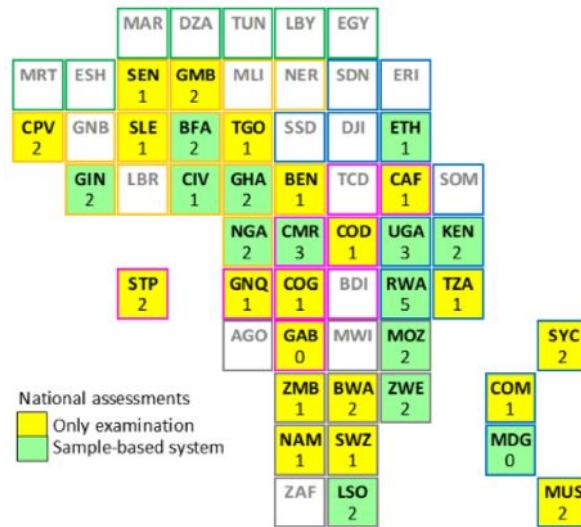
MAR DZA TUN LBY EGY

MRT ESH SEN 1 GMB 2 MLI NER SDN ERI

CPV 2 GNB SLE 1 BFA 2 TGO 1 SSD DJI ETH 1

GIN 2 LBR CIV 1 GHA 2 BEN 1 TCD CAF 1 SOM

NGA 2 CMR 3 COD 1 UGA 3 KEN 2

STP 2 GNQ 1 COG 1 BDI RWA 5 TZA 1

AGO GAB 0 MWI MOZ 2 SYC 2

ZMB 1 BWA 2 ZWE 2 COM 1

NAM 1 SWZ 1 MDG 0

ZAF LSO 2 MUS 2

National assessments
Only examination
Sample-based system